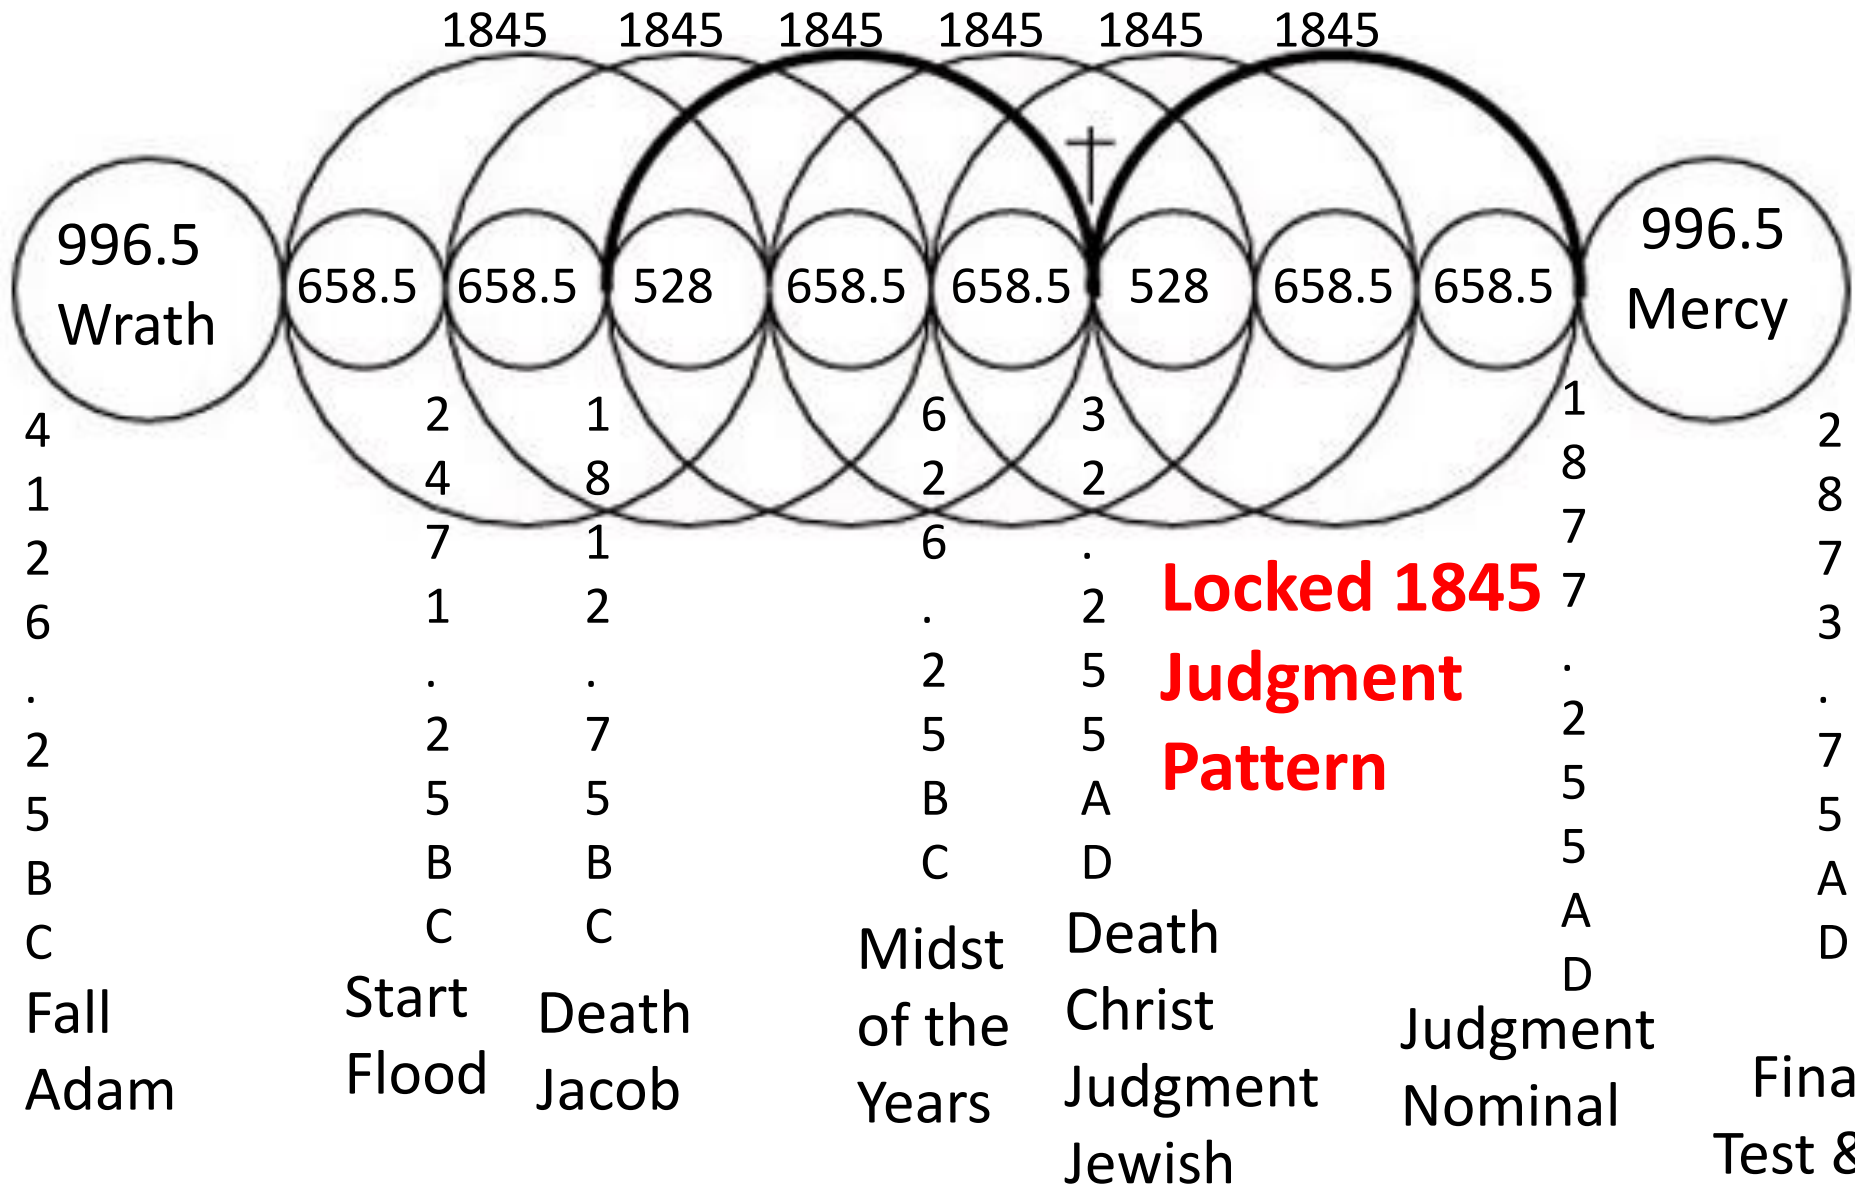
1845 1845 1845 1845 1845 1845

996.5 Wrath

658.5 658.5 528 658.5 658.5 528 658.5 658.5

996.5 Mercy

4126.25 BC
Fall Adam

2471.25 BC
Start Flood

1812.75 BC
Death Jacob

626.25 BC
Midst of the Years

32.255 AD
Death Christ Judgment Jewish

Locked 1845 Judgment Pattern

1877.255 AD
Judgment Nominal

2873.75 AD
Fina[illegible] Test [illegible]